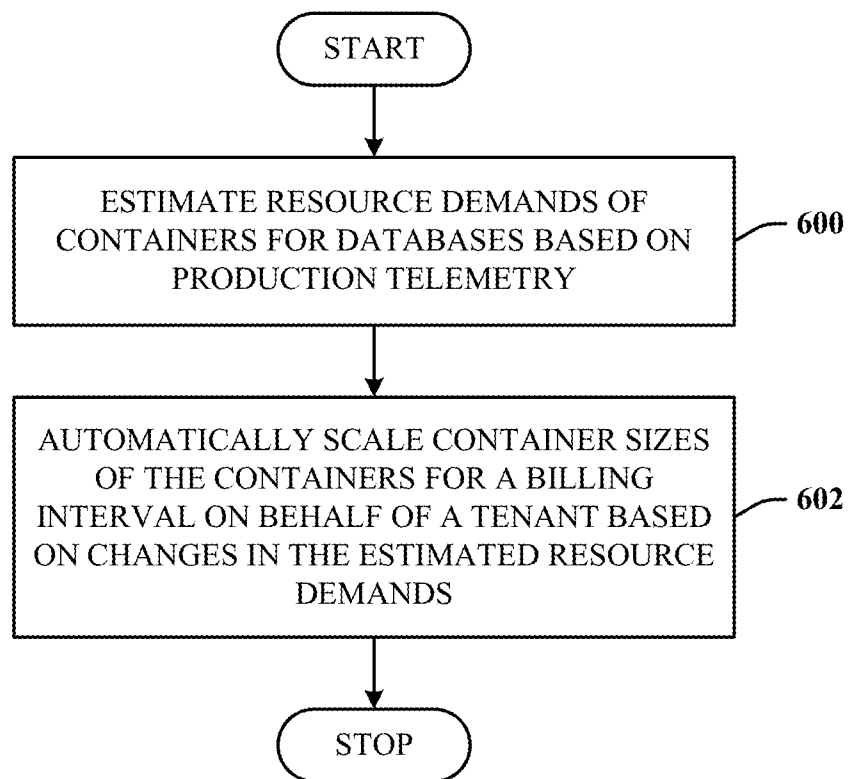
START

ESTIMATE RESOURCE DEMANDS OF CONTAINERS FOR DATABASES BASED ON PRODUCTION TELEMETRY

600

AUTOMATICALLY SCALE CONTAINER SIZES OF THE CONTAINERS FOR A BILLING INTERVAL ON BEHALF OF A TENANT BASED ON CHANGES IN THE ESTIMATED RESOURCE DEMANDS

602

STOP